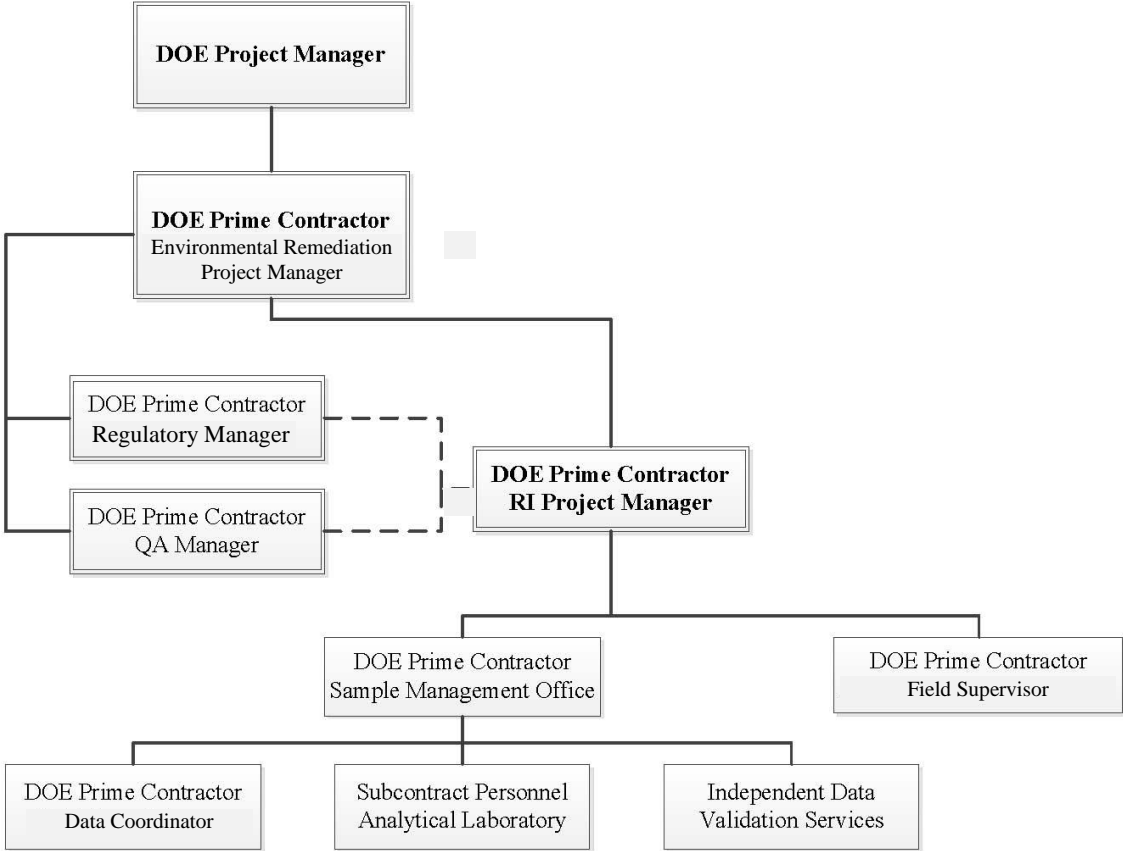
DOE Project Manager

DOE Prime Contractor
Environmental Remediation Project Manager

DOE Prime Contractor
Regulatory Manager

DOE Prime Contractor
QA Manager

DOE Prime Contractor
RI Project Manager

DOE Prime Contractor
Sample Management Office

DOE Prime Contractor
Field Supervisor

DOE Prime Contractor
Data Coordinator

Subcontract Personnel
Analytical Laboratory

Independent Data
Validation Services